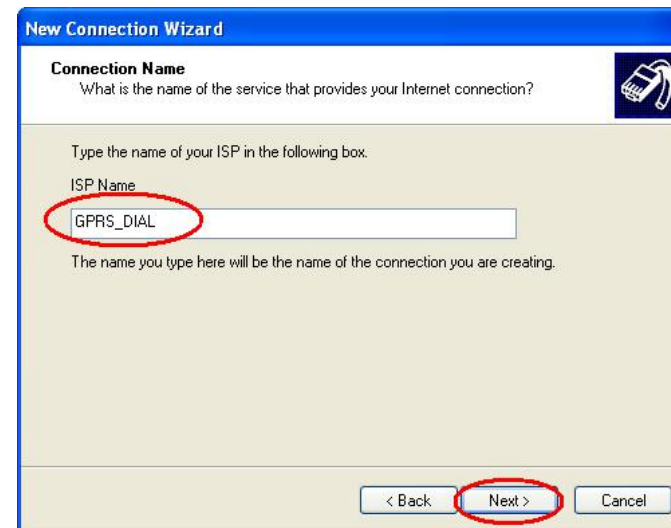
New Connection Wizard

Connection Name
What is the name of the service that provides your Internet connection?

Type the name of your ISP in the following box.

ISP Name

GPRS_DIAL

The name you type here will be the name of the connection you are creating.

< Back
Next >
Cancel